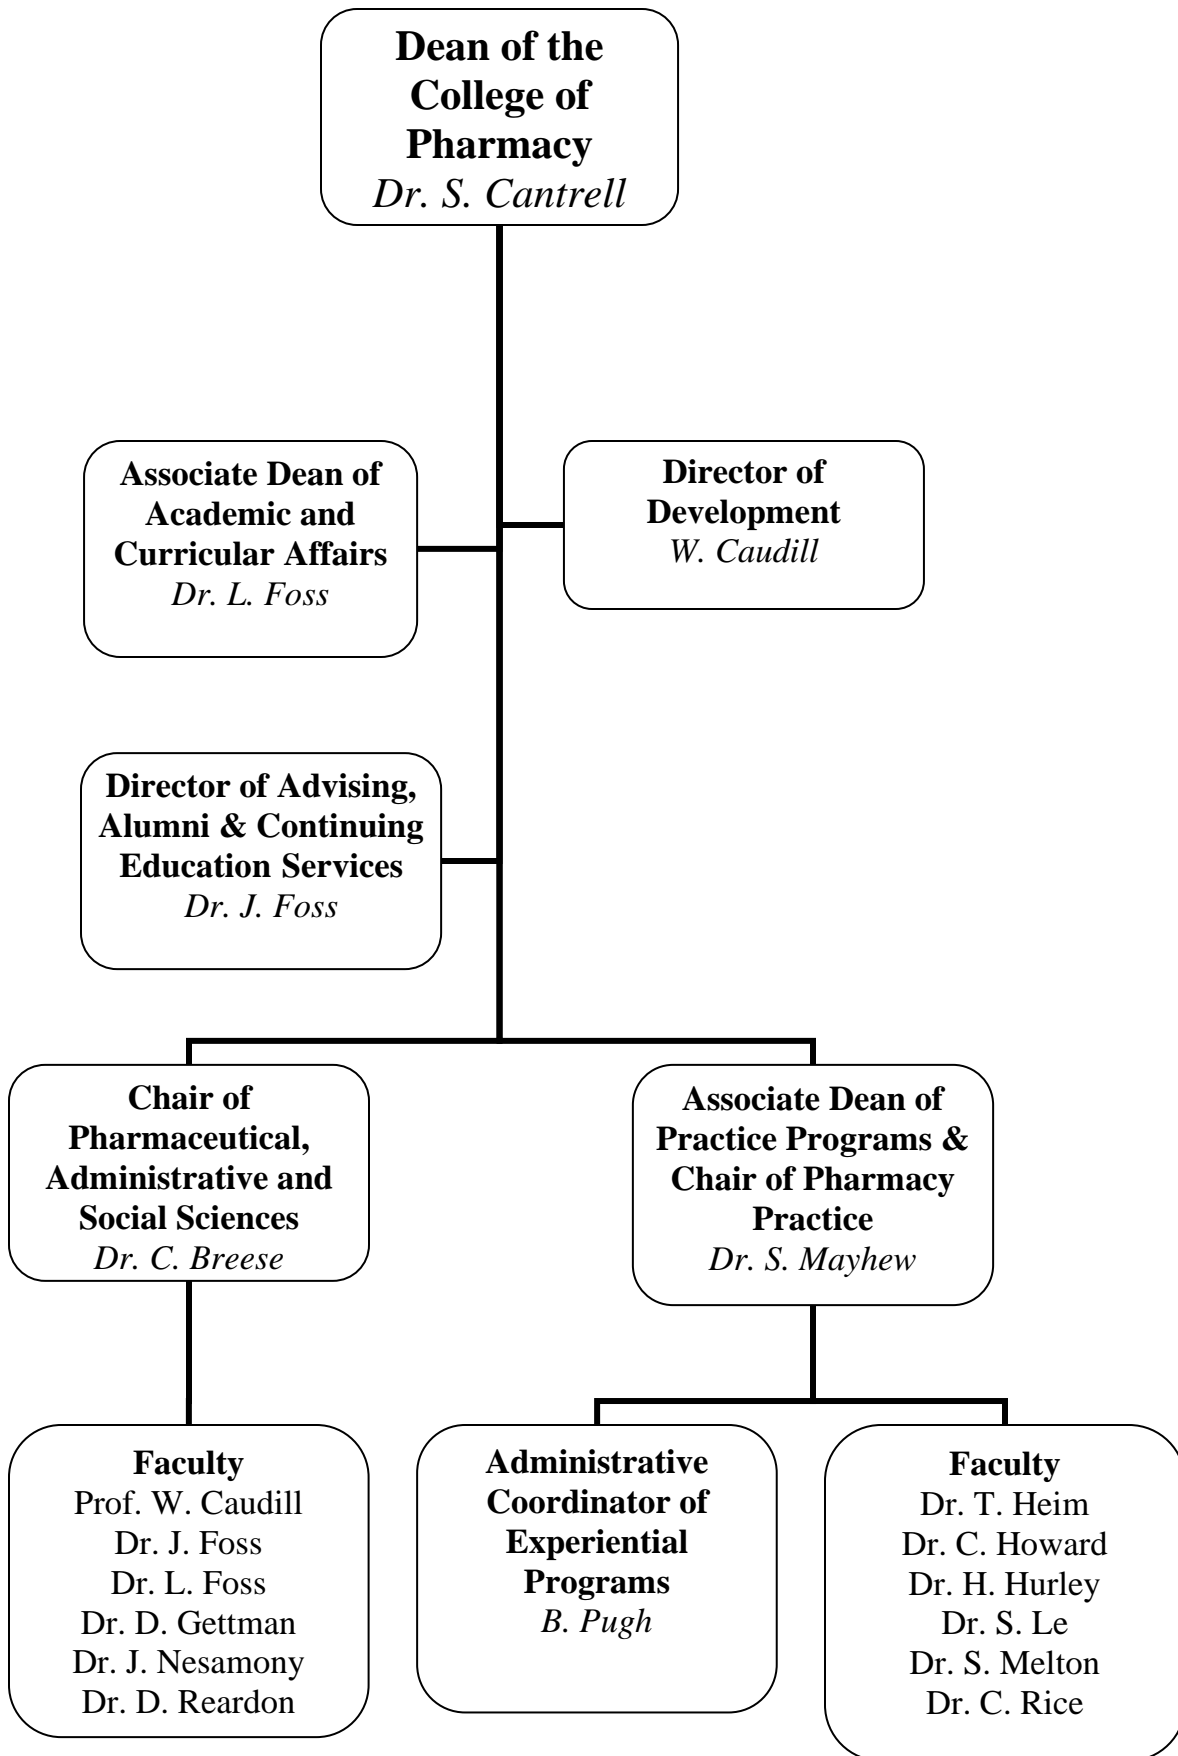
Dean of the College of Pharmacy
Dr. S. Cantrell

Associate Dean of Academic and Curricular Affairs
Dr. L. Foss

Director of Development
W. Caudill

Director of Advising, Alumni & Continuing Education Services
Dr. J. Foss

Chair of Pharmaceutical, Administrative and Social Sciences
Dr. C. Breese

Associate Dean of Practice Programs & Chair of Pharmacy Practice
Dr. S. Mayhew

Faculty
Prof. W. Caudill
Dr. J. Foss
Dr. L. Foss
Dr. D. Gettman
Dr. J. Nesamony
Dr. D. Reardon

Administrative Coordinator of Experiential Programs
B. Pugh

Faculty
Dr. T. Heim
Dr. C. Howard
Dr. H. Hurley
Dr. S. Le
Dr. S. Melton
Dr. C. Rice